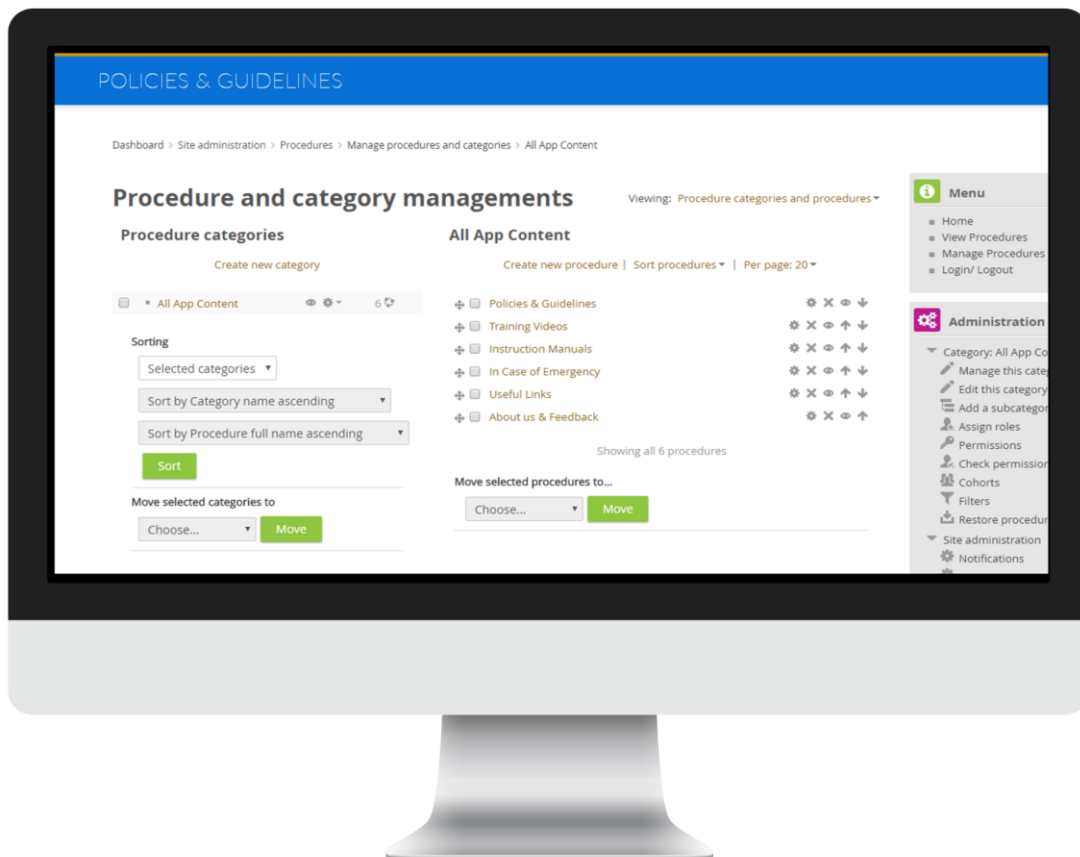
POLICIES & GUIDELINES

Dashboard > Site administration > Procedures > Manage procedures and categories > All App Content

Procedure and category managements

Viewing: Procedure categories and procedures

Procedure categories

Create new category

All App Content 6

Sorting

Selected categories

Sort by Category name ascending

Sort by Procedure full name ascending

Sort

Move selected categories to

Choose...

Move

All App Content

Create new procedure | Sort procedures | Per page: 20

Policies & Guidelines

Training Videos

Instruction Manuals

In Case of Emergency

Useful Links

About us & Feedback

Showing all 6 procedures

Move selected procedures to...

Choose...

Move

Menu

Home

View Procedures

Manage Procedures

Login/ Logout

Administration

Category: All App Co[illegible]

Manage this cate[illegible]

Edit this category

Add a subcatego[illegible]

Assign roles

Permissions

Check permissio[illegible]

Cohorts

Filters

Restore procedu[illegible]

Site administration

Notifications